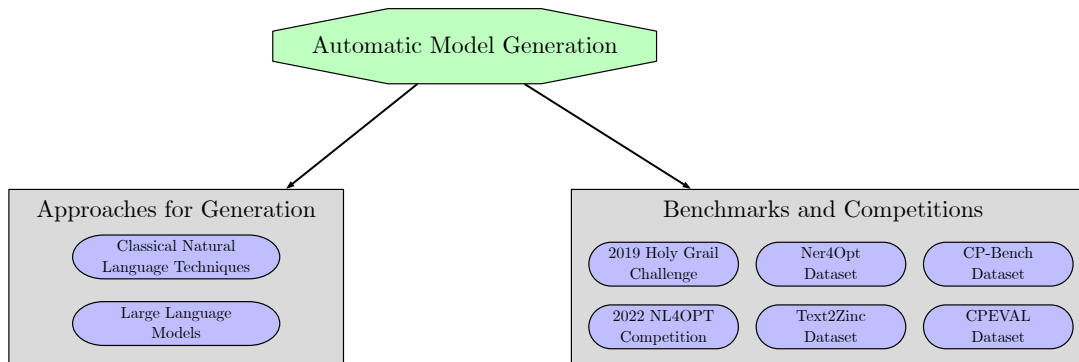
Automatic Model Generation

Approaches for Generation

Classical Natural Language Techniques

Large Language Models

Benchmarks and Competitions

2019 Holy Grail Challenge

Ner4Opt Dataset

CP-Bench Dataset

2022 NL4OPT Competition

Text2Zinc Dataset

CPEVAL Dataset